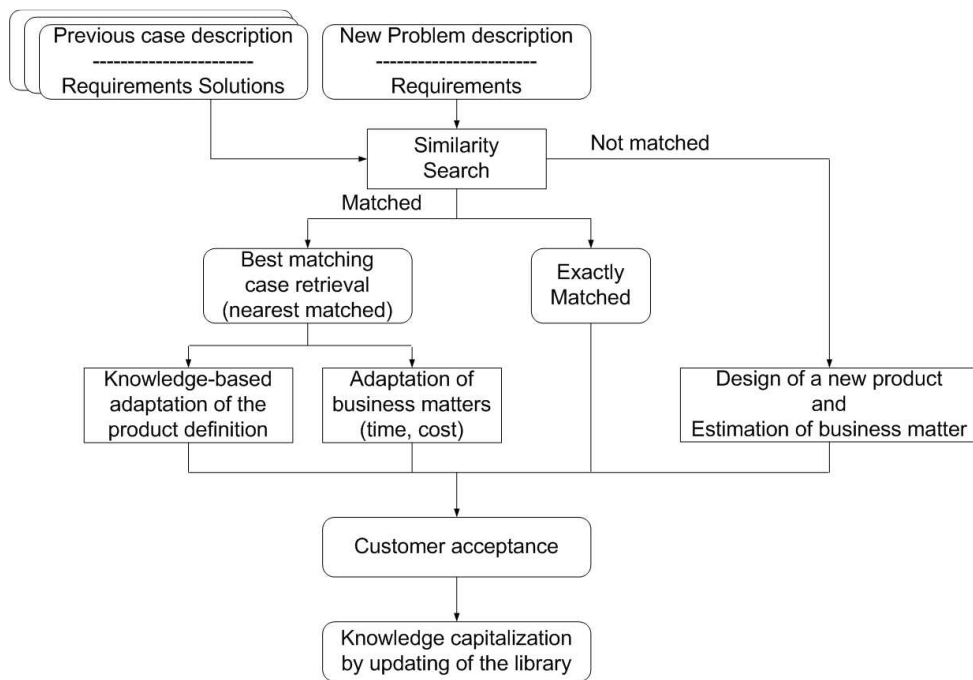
Previous case description
------------------------
Requirements Solutions

New Problem description
------------------------
Requirements

Similarity Search

Not matched

Matched

Best matching case retrieval (nearest matched)

Exactly Matched

Knowledge-based adaptation of the product definition

Adaptation of business matters (time, cost)

Design of a new product and Estimation of business matter

Customer acceptance

Knowledge capitalization by updating of the library